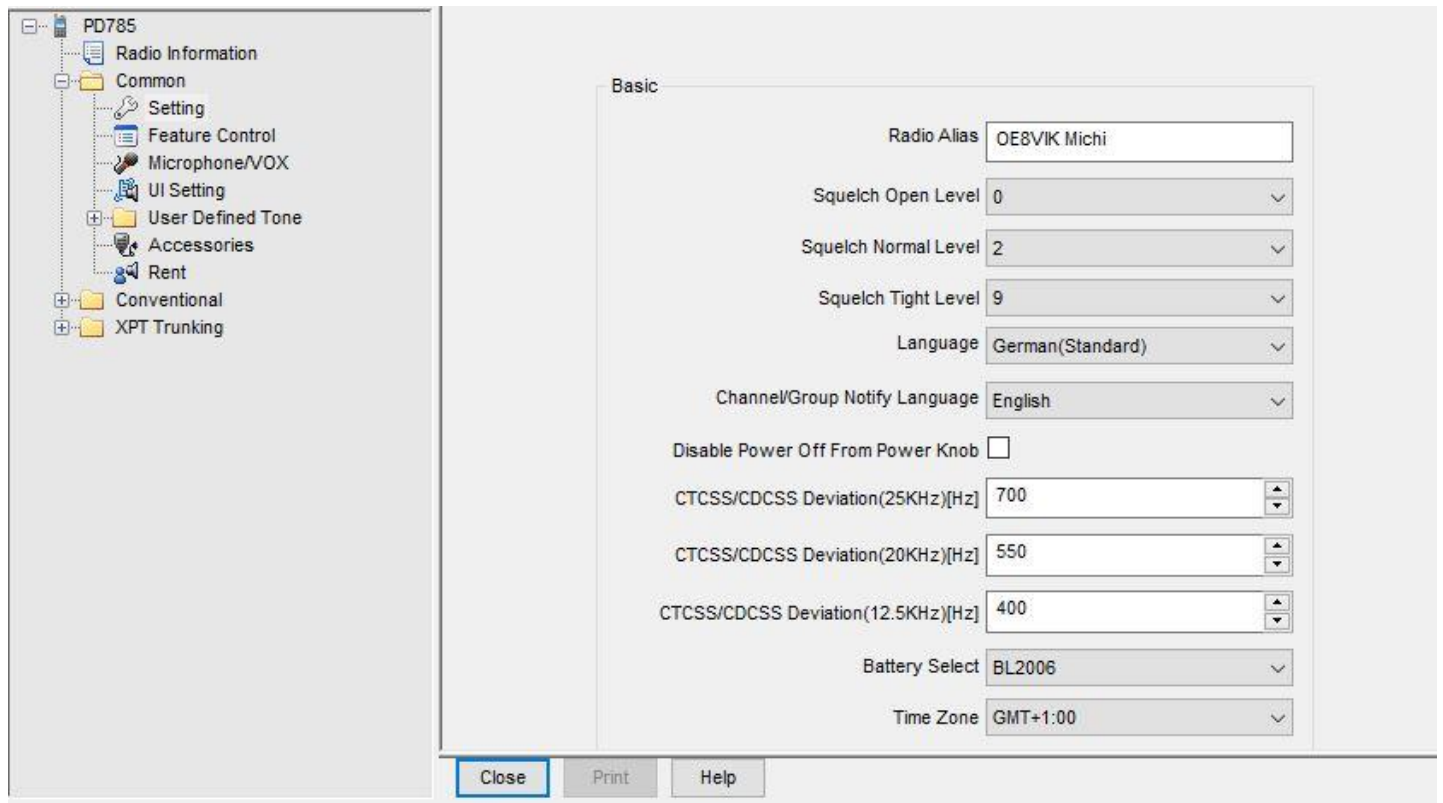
PD785
Radio Information
Common
Setting
Feature Control
Microphone/VOX
UI Setting
User Defined Tone
Accessories
Rent
Conventional
XPT Trunking

Basic

Radio Alias OE8VIK Michi
Squelch Open Level 0
Squelch Normal Level 2
Squelch Tight Level 9
Language German(Standard)
Channel/Group Notify Language English
Disable Power Off From Power Knob
CTCSS/CDCSS Deviation(25KHz)[Hz] 700
CTCSS/CDCSS Deviation(20KHz)[Hz] 550
CTCSS/CDCSS Deviation(12.5KHz)[Hz] 400
Battery Select BL2006
Time Zone GMT+1:00

Close Print Help